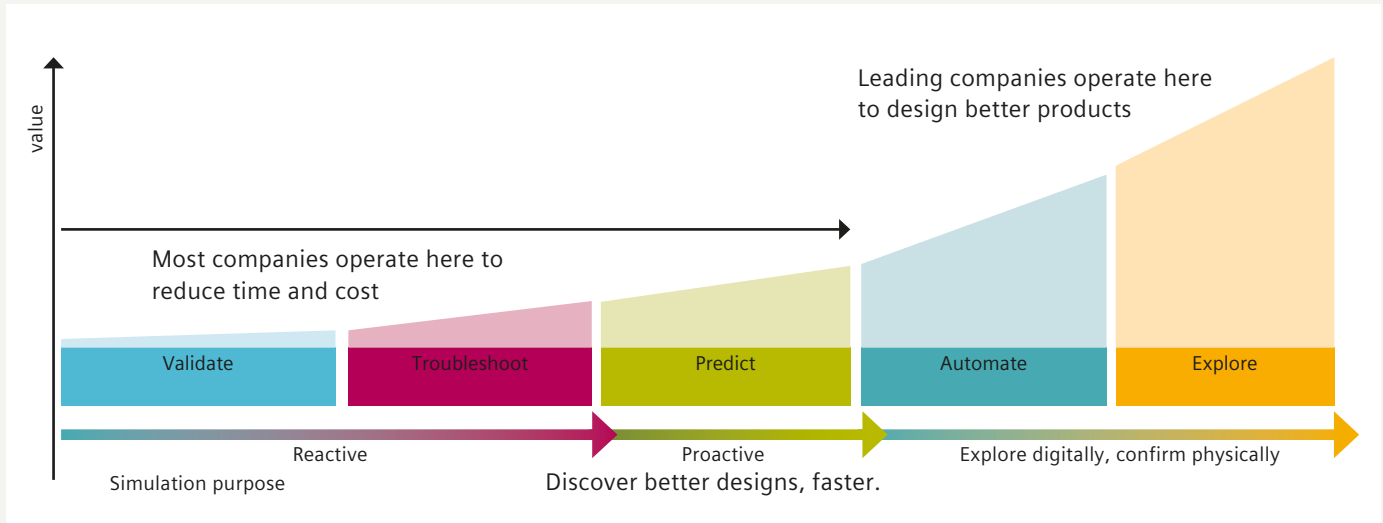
value

Leading companies operate here to design better products

Most companies operate here to reduce time and cost

Validate

Troubleshoot

Predict

Automate

Explore

Reactive

Proactive

Explore digitally, confirm physically

Simulation purpose

Discover better designs, faster.